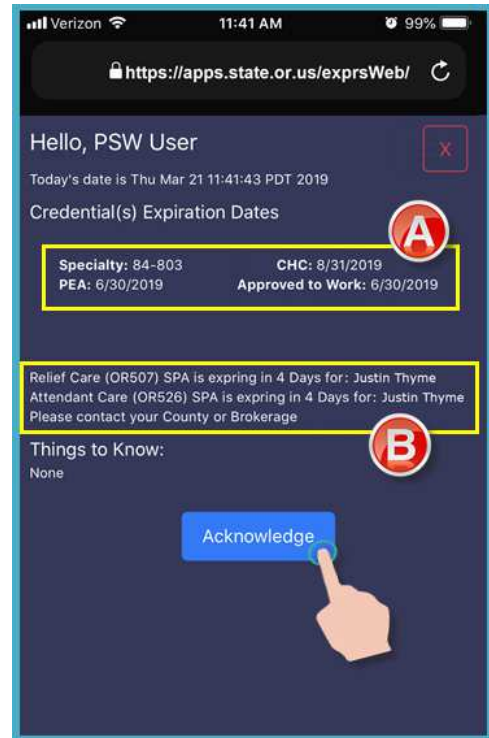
Verizon 11:41 AM 99%

https://apps.state.or.us/exprsWeb/

Hello, PSW User

X

Today's date is Thu Mar 21 11:41:43 PDT 2019

Credential(s) Expiration Dates

A

**Specialty:** 84-803 **CHC:** 8/31/2019
**PEA:** 6/30/2019 **Approved to Work:** 6/30/2019

Relief Care (OR507) SPA is expring in 4 Days for: Justin Thyme
Attendant Care (OR526) SPA is expring in 4 Days for: Justin Thyme
Please contact your County or Brokerage

B

Things to Know:
None

Acknowledge